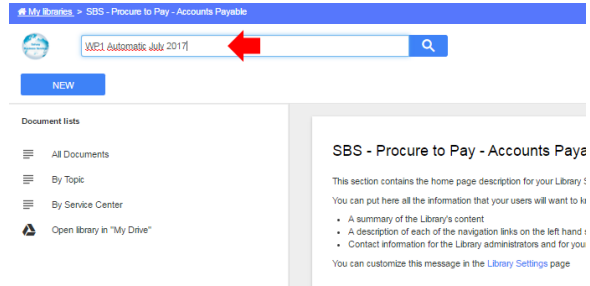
My libraries > SBS - Procure to Pay - Accounts Payable

WP1 Automatic July 2017

NEW

Document lists

All Documents

By Topic

By Service Center

Open library in "My Drive"

SBS - Procure to Pay - Accounts Paya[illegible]

This section contains the home page description for your Library S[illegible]

You can put here all the information that your users will want to k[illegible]

- A summary of the Library's content
- A description of each of the navigation links on the left hand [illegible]
- Contact information for the Library administrators and for you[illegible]

You can customize this message in the Library Settings page